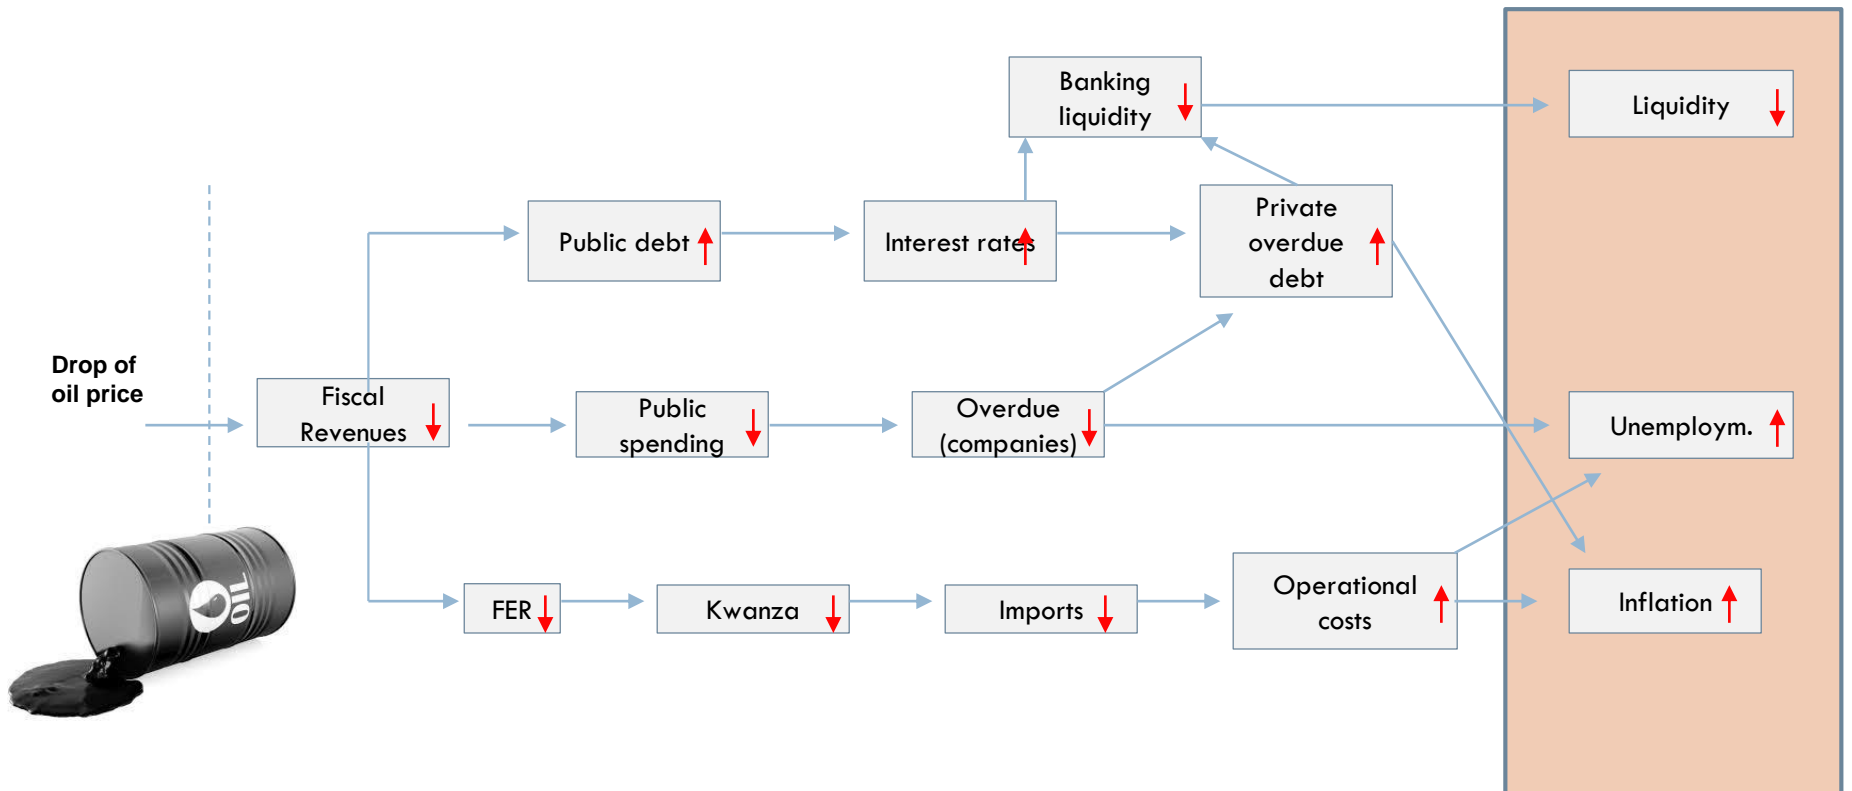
Drop of oil price

Fiscal Revenues

Public debt

Interest rates

Banking liquidity

Private overdue debt

Public spending

Overdue (companies)

FER

Kwanza

Imports

Operational costs

Liquidity

Unemploym.

Inflation

OIL